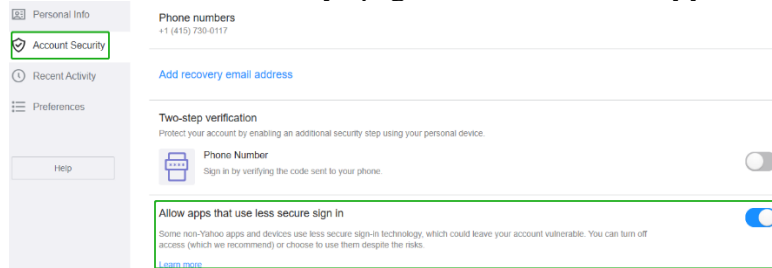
Personal Info

Account Security

Recent Activity

Preferences

Help

Phone numbers
+1 (415) 730-0117

Add recovery email address

Two-step verification
Protect your account by enabling an additional security step using your personal device.

Phone Number
Sign in by verifying the code sent to your phone.

Allow apps that use less secure sign in
Some non-Yahoo apps and devices use less secure sign-in technology, which could leave your account vulnerable. You can turn off access (which we recommend) or choose to use them despite the risks.

Learn more